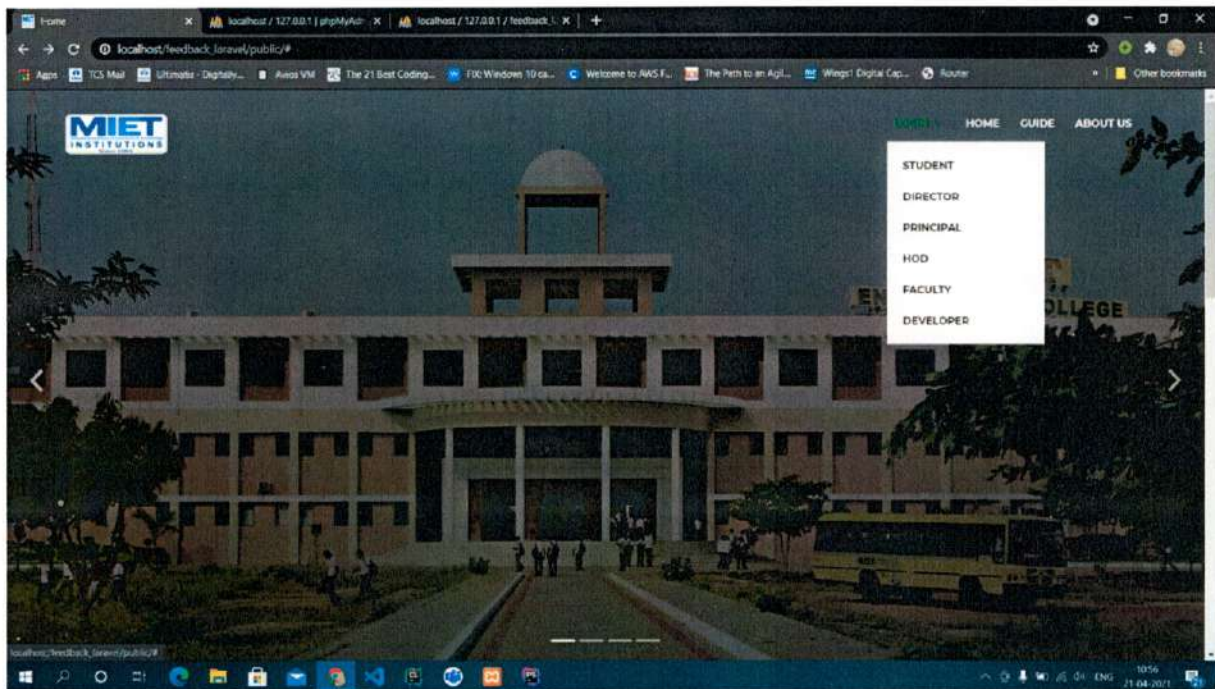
Home
localhost / 127.0.0.1 | phpMyAdr
localhost / 127.0.0.1 / feedback_l
localhost/feedback_laravel/public/#
Apps TCS Mail Ultimatix - Digitally... Avios VM The 21 Best Coding... FIX Windows 10 ca... Welcome to AWS F... The Path to an Agil... Wings1 Digital Cap... Router
Other bookmarks

MIET INSTITUTIONS

LOGIN HOME GUIDE ABOUT US

STUDENT
DIRECTOR
PRINCIPAL
HOD
FACULTY
DEVELOPER

EN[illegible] COLLEGE

localhost/feedback_laravel/public/#

ENG 10:56 21-04-2021